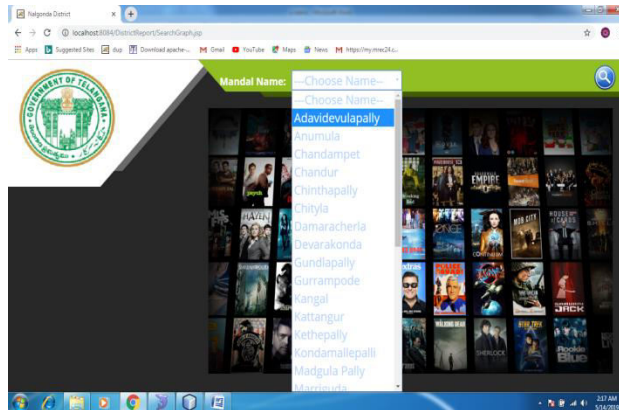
Nalgonda District

localhost:8084/DistrictReport/SearchGraph.jsp

Apps Suggested Sites dup Download apache... M Gmail YouTube Maps News M https://my.mee24.s...

GOVERNMENT OF TELANGANA

Mandal Name: ---Choose Name---

---Choose Name---
Adavidevulapally
Anumula
Chandampet
Chandur
Chinthapally
Chityla
Damaracherla
Devarakonda
Gundlapally
Gurrampode
Kangal
Kattangur
Kethepally
Kondamallepalli
Madgula Pally
Marriguda

EMPIRE
HAVEN
SHERLOCK
JACK
Blue

2:17 AM
5/14/2018